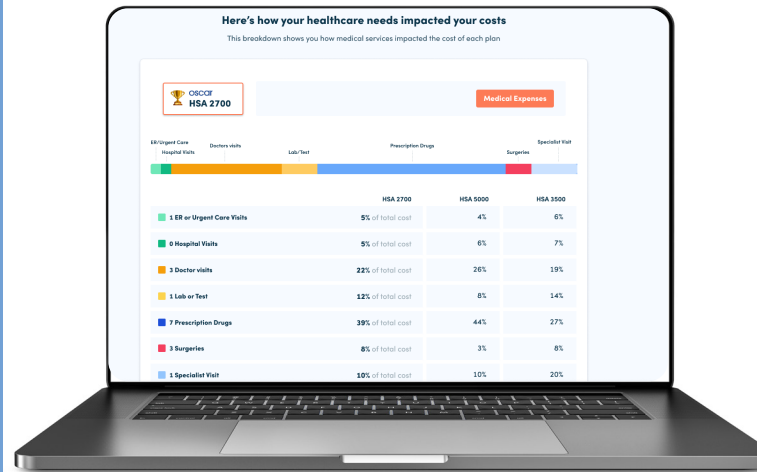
Here's how your healthcare needs impacted your costs

This breakdown shows you how medical services impacted the cost of each plan

oscar
HSA 2700

Medical Expenses

ER/Urgent Care
Hospital Visits
Doctors visits
Lab/Test
Prescription Drugs
Surgeries
Specialist Visit

| | HSA 2700 | HSA 5000 | HSA 3500 |
|---|---|---|---|
| 1 ER or Urgent Care Visits | 5% of total cost | 4% | 6% |
| 0 Hospital Visits | 5% of total cost | 6% | 7% |
| 3 Doctor visits | 22% of total cost | 26% | 19% |
| 1 Lab or Test | 12% of total cost | 8% | 14% |
| 7 Prescription Drugs | 39% of total cost | 44% | 27% |
| 3 Surgeries | 8% of total cost | 3% | 8% |
| 1 Specialist Visit | 10% of total cost | 10% | 20% |